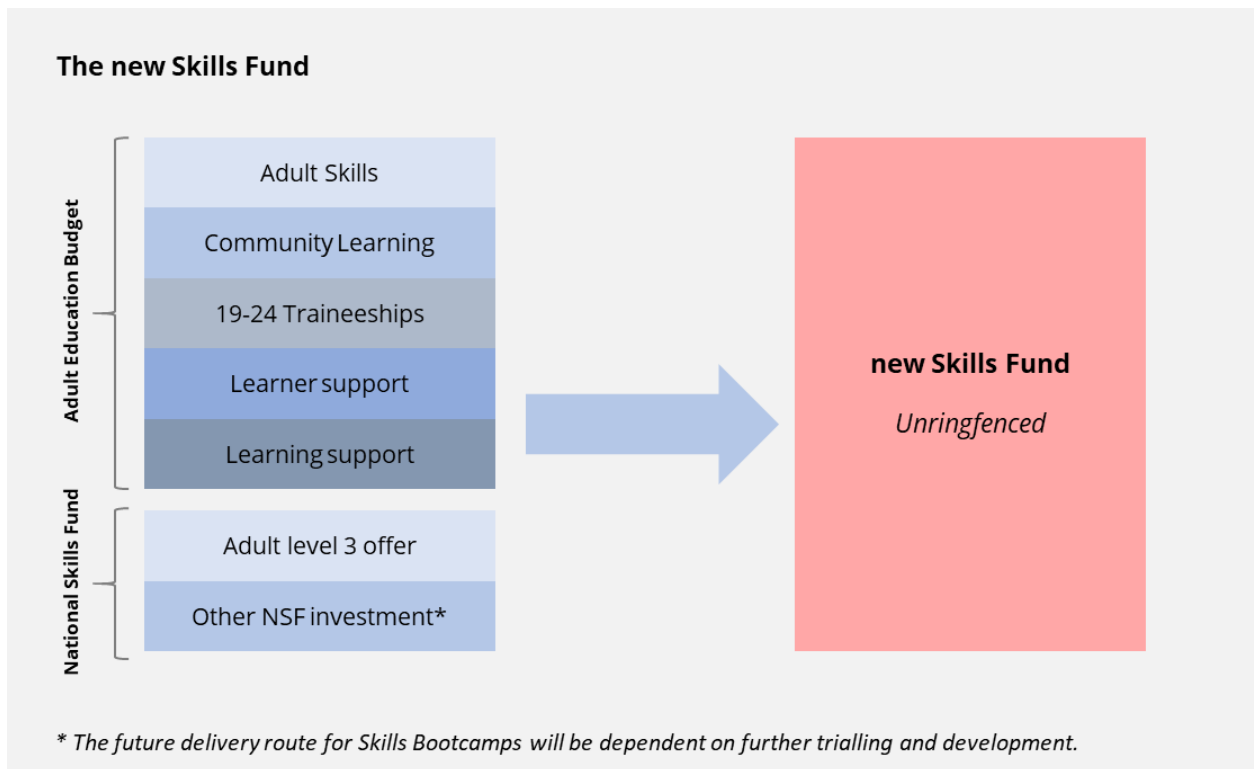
The new Skills Fund

Adult Education Budget

Adult Skills

Community Learning

19-24 Traineeships

Learner support

Learning support

National Skills Fund

Adult level 3 offer

Other NSF investment*

new Skills Fund

*Unringfenced*

* *The future delivery route for Skills Bootcamps will be dependent on further trialling and development.*